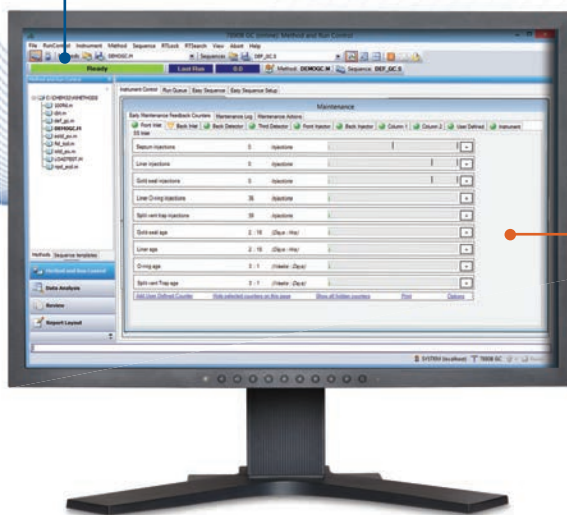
7890B GC (online): Method and Run Control

File RunControl Instrument Method Sequence RTLock RTSearch View Abort Help

Methods DEMOGC.M Sequences DEF_GC.S

Ready Last Run 0.0 Method: DEMOGC.M Sequence: DEF_GC.S

Method and Run Control

C:\CHEM32\1\METHODS\
100PB.M
cbh.m
def_gc.m
DEMOGC.M
EDG_gc.m
fid_bdl.m
lnt_gc.m
LOADTEST.M
mpd_sod.m

Methods Sequence templates

Method and Run Control

Data Analysis

Review

Report Layout

Instrument Control Run Queue Easy Sequence Easy Sequence Setup

Maintenance

Early Maintenance Feedback Counters Maintenance Log Maintenance Actions

Front Inlet Back Inlet Back Detector Third Detector Front Injector Back Injector Column 1 Column 2 User Defined Instrument

SS Inlet

| | | | |
|---|---|---|---|
| Septum injections | 0 | injections | |
| Liner injections | 0 | injections | |
| Gold seal injections | 0 | injections | |
| Liner O-ring injections | 39 | injections | |
| Split vent trap injections | 39 | injections | |
| Gold seal age | 2 : 16 | (Days : Hrs) | |
| Liner age | 2 : 16 | (Days : Hrs) | |
| O-ring age | 3 : 1 | (Weeks : Days) | |
| Split vent Trap age | 3 : 1 | (Weeks : Days) | |

Add User Defined Counter Hide selected counters on this page Show all hidden counters Print Options

SYSTEM (localhost) 7890B GC